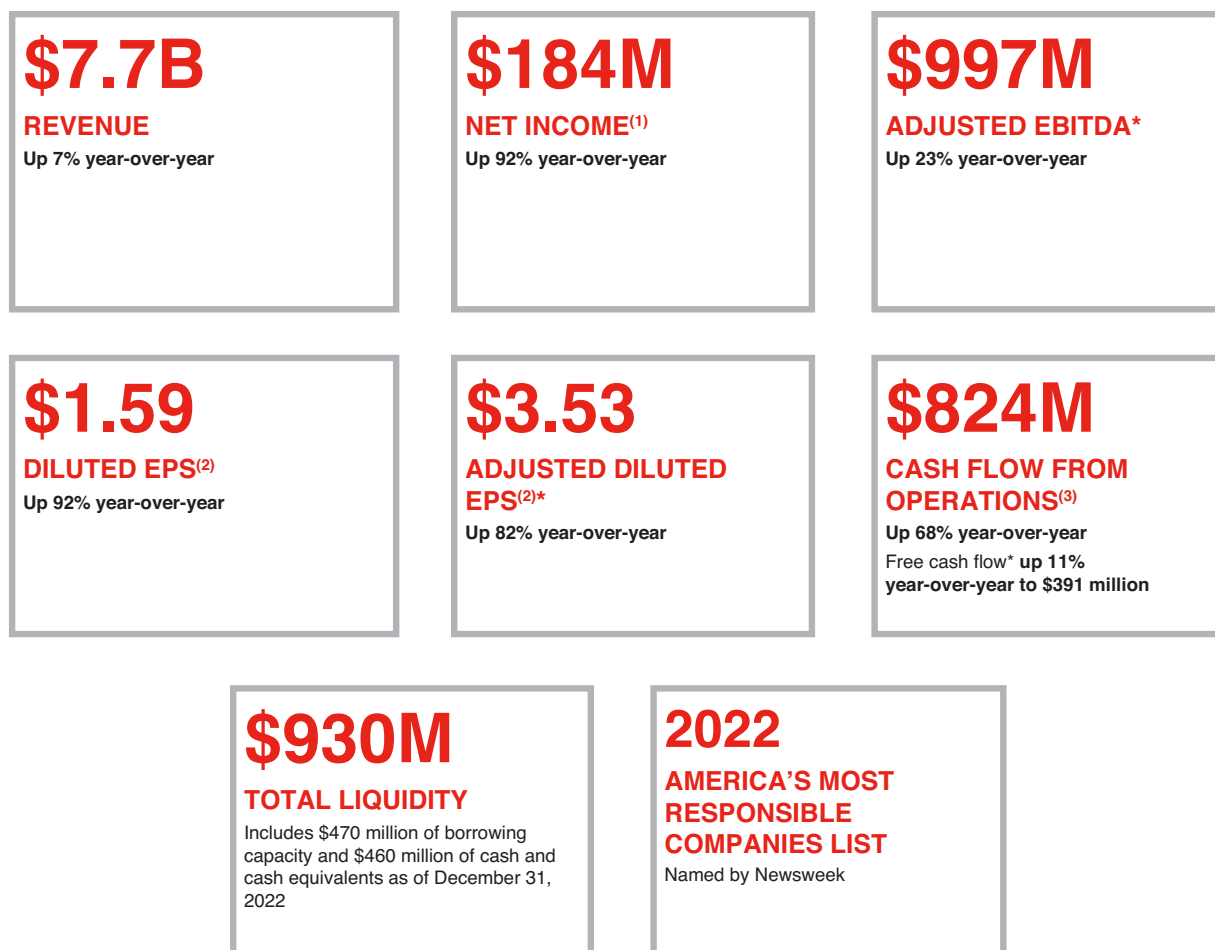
$7.7B
REVENUE
Up 7% year-over-year

$184M
NET INCOME$^{(1)}$
Up 92% year-over-year

$997M
ADJUSTED EBITDA*
Up 23% year-over-year

$1.59
DILUTED EPS$^{(2)}$
Up 92% year-over-year

$3.53
ADJUSTED DILUTED EPS$^{(2)}$*
Up 82% year-over-year

$824M
CASH FLOW FROM OPERATIONS$^{(3)}$
Up 68% year-over-year
Free cash flow* up 11% year-over-year to $391 million

$930M
TOTAL LIQUIDITY
Includes $470 million of borrowing capacity and $460 million of cash and cash equivalents as of December 31, 2022

2022
AMERICA'S MOST RESPONSIBLE COMPANIES LIST
Named by Newsweek